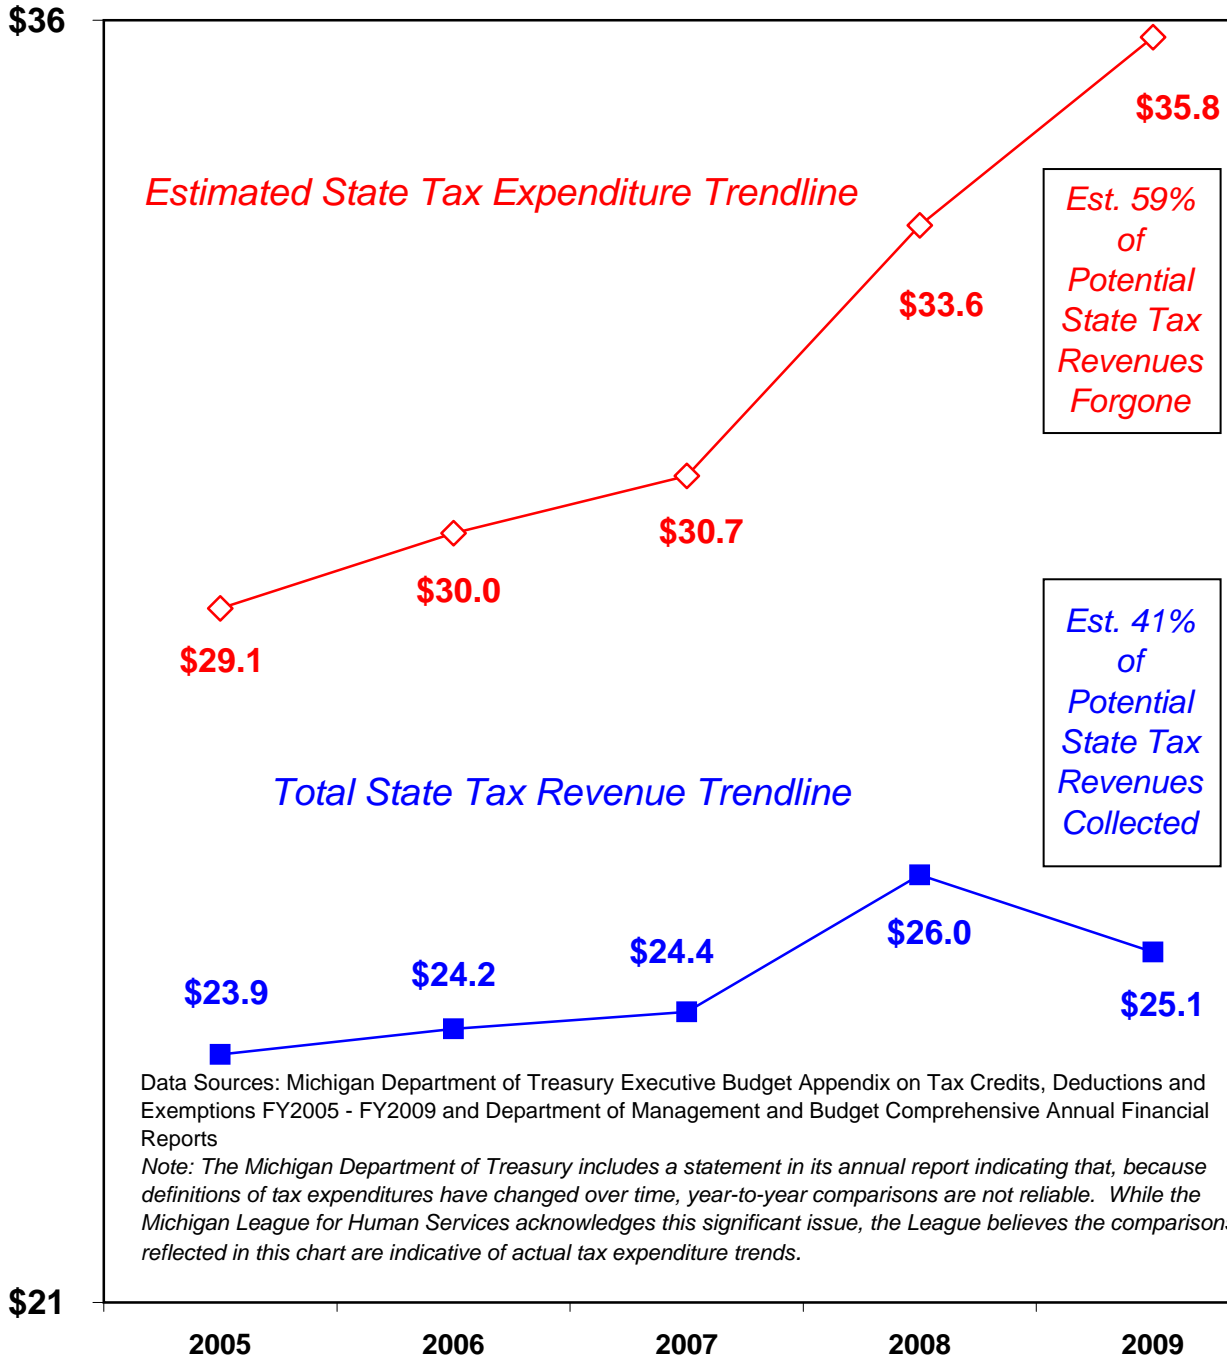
$36

Estimated State Tax Expenditure Trendline

$35.8

Est. 59% of Potential State Tax Revenues Forgone

$33.6

$30.7

$30.0

$29.1

Est. 41% of Potential State Tax Revenues Collected

Total State Tax Revenue Trendline

$26.0

$24.4

$24.2

$23.9

$25.1

Data Sources: Michigan Department of Treasury Executive Budget Appendix on Tax Credits, Deductions and Exemptions FY2005 - FY2009 and Department of Management and Budget Comprehensive Annual Financial Reports

*Note: The Michigan Department of Treasury includes a statement in its annual report indicating that, because definitions of tax expenditures have changed over time, year-to-year comparisons are not reliable. While the Michigan League for Human Services acknowledges this significant issue, the League believes the comparison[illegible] reflected in this chart are indicative of actual tax expenditure trends.*

$21

2005 2006 2007 2008 2009